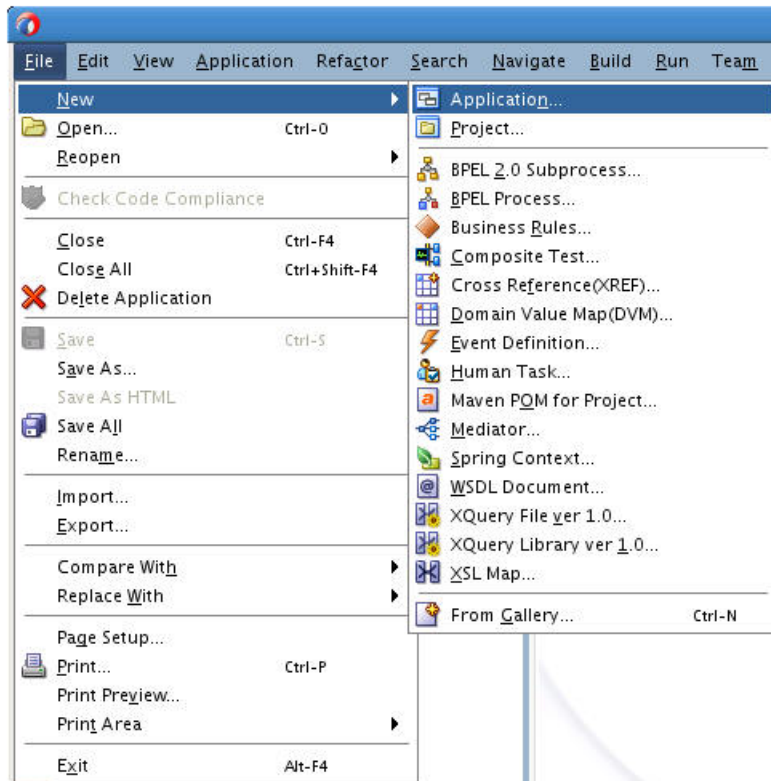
File Edit View Application Refactor Search Navigate Build Run Team

New
Open... Ctrl-O
Reopen
Check Code Compliance
Close Ctrl-F4
Close All Ctrl+Shift-F4
Delete Application
Save Ctrl-S
Save As...
Save As HTML
Save All
Rename...
Import...
Export...
Compare With
Replace With
Page Setup...
Print... Ctrl-P
Print Preview...
Print Area
Exit Alt-F4

Application...
Project...
BPEL 2.0 Subprocess...
BPEL Process...
Business Rules...
Composite Test...
Cross Reference(XREF)...
Domain Value Map(DVM)...
Event Definition...
Human Task...
Maven POM for Project...
Mediator...
Spring Context...
WSDL Document...
XQuery File ver 1.0...
XQuery Library ver 1.0...
XSL Map...
From Gallery... Ctrl-N